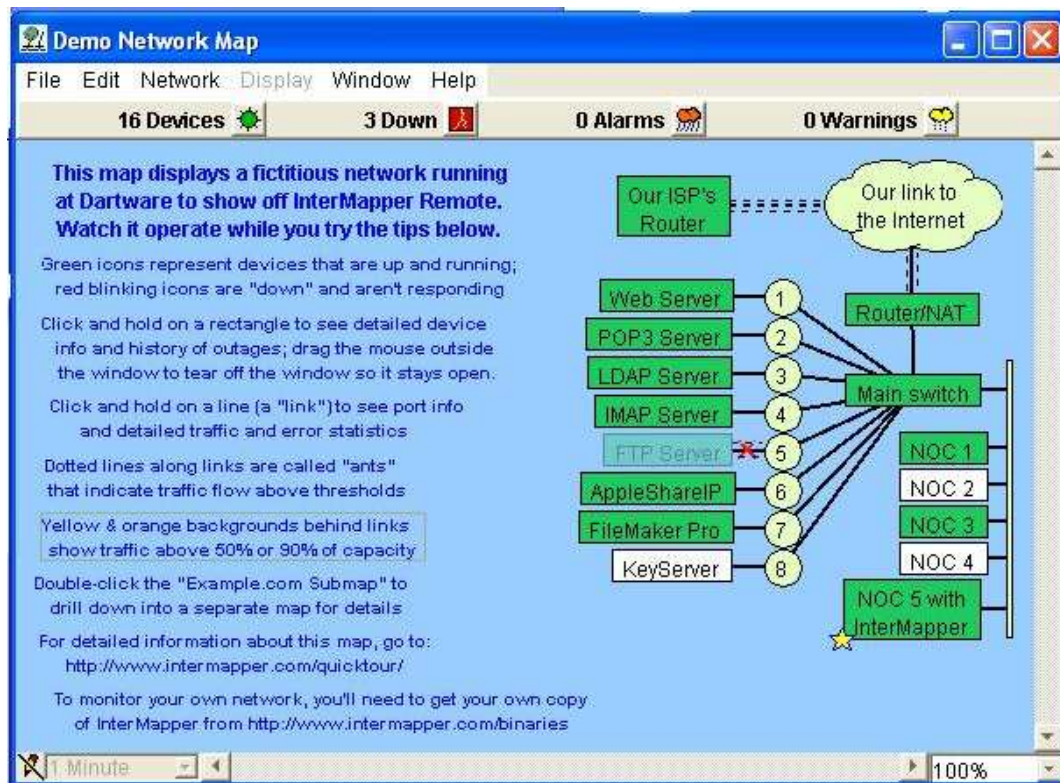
Demo Network Map

File Edit Network Display Window Help

16 Devices 3 Down 0 Alarms 0 Warnings

This map displays a fictitious network running at Dartware to show off InterMapper Remote. Watch it operate while you try the tips below.

Green icons represent devices that are up and running; red blinking icons are "down" and aren't responding

Click and hold on a rectangle to see detailed device info and history of outages; drag the mouse outside the window to tear off the window so it stays open.

Click and hold on a line (a "link") to see port info and detailed traffic and error statistics

Dotted lines along links are called "ants" that indicate traffic flow above thresholds

Yellow & orange backgrounds behind links show traffic above 50% or 90% of capacity

Double-click the "Example.com Submap" to drill down into a separate map for details

For detailed information about this map, go to: http://www.intermapper.com/quicktour/

To monitor your own network, you'll need to get your own copy of InterMapper from http://www.intermapper.com/binaries

Our ISP's Router

Our link to the Internet

Router/NAT

Web Server
POP3 Server
LDAP Server
IMAP Server
FTP Server
AppleShareIP
FileMaker Pro
KeyServer

1
2
3
4
5
6
7
8

Main switch

NOC 1
NOC 2
NOC 3
NOC 4
NOC 5 with InterMapper

1 Minute

100%